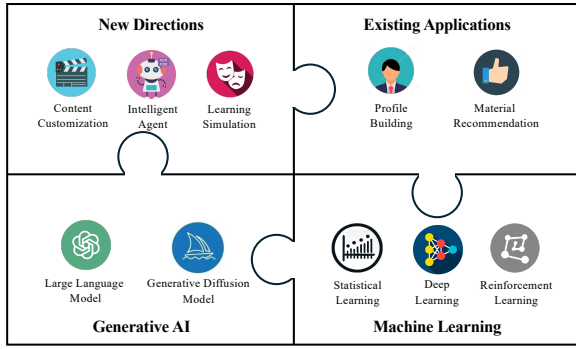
New Directions

Content Customization

Intelligent Agent

Learning Simulation

Existing Applications

Profile Building

Material Recommendation

Large Language Model

Generative Diffusion Model

Generative AI

Statistical Learning

Deep Learning

Reinforcement Learning

Machine Learning